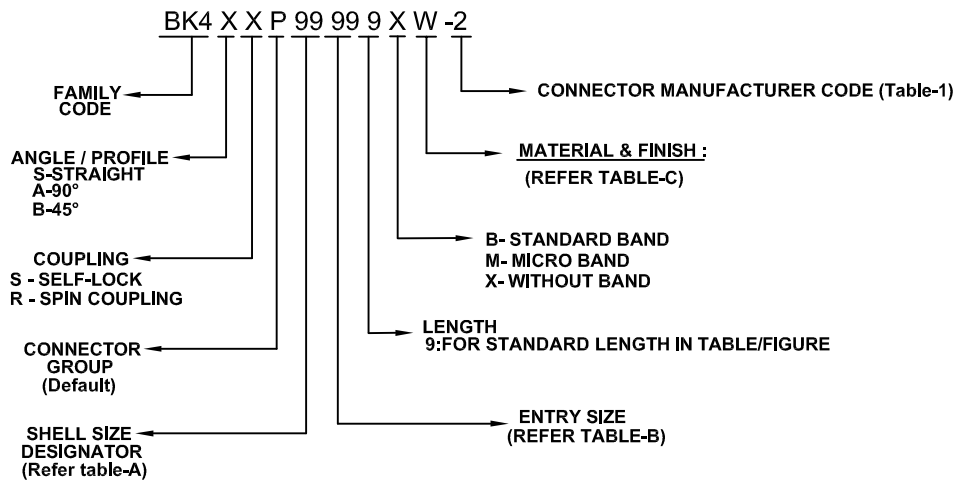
BK4 X X P 99 99 9 X W -2

FAMILY CODE

ANGLE / PROFILE
S-STRAIGHT
A-90°
B-45°

COUPLING
S - SELF-LOCK
R - SPIN COUPLING

CONNECTOR GROUP
(Default)

SHELL SIZE DESIGNATOR
(Refer table-A)

CONNECTOR MANUFACTURER CODE (Table-1)

MATERIAL & FINISH :
(REFER TABLE-C)

B- STANDARD BAND
M- MICRO BAND
X- WITHOUT BAND

LENGTH
9:FOR STANDARD LENGTH IN TABLE/FIGURE

ENTRY SIZE
(REFER TABLE-B)